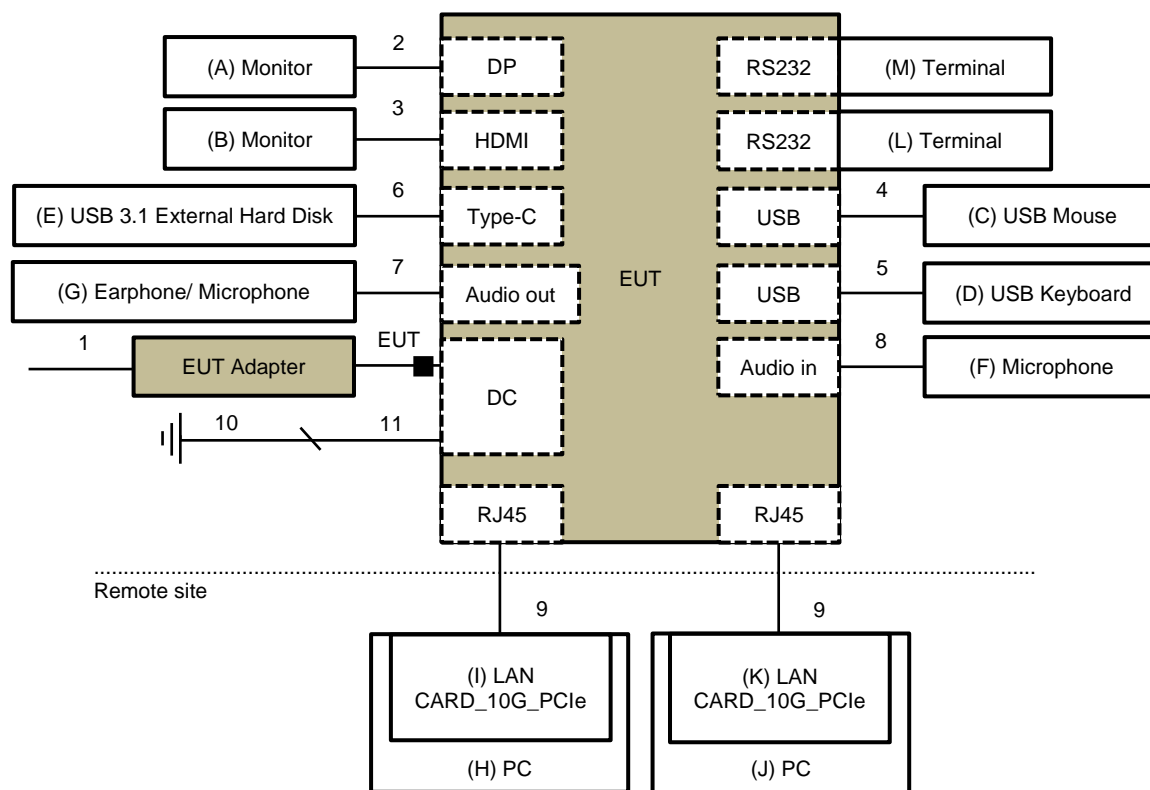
(A) Monitor
2
DP
RS232
(M) Terminal

(B) Monitor
3
HDMI
RS232
(L) Terminal

(E) USB 3.1 External Hard Disk
6
Type-C
USB
4
(C) USB Mouse

(G) Earphone/ Microphone
7
Audio out
EUT
USB
5
(D) USB Keyboard

1
EUT Adapter
EUT
DC
Audio in
8
(F) Microphone

10
11

RJ45
RJ45

Remote site

9
9

(I) LAN CARD_10G_PCIe
(H) PC

(K) LAN CARD_10G_PCIe
(J) PC